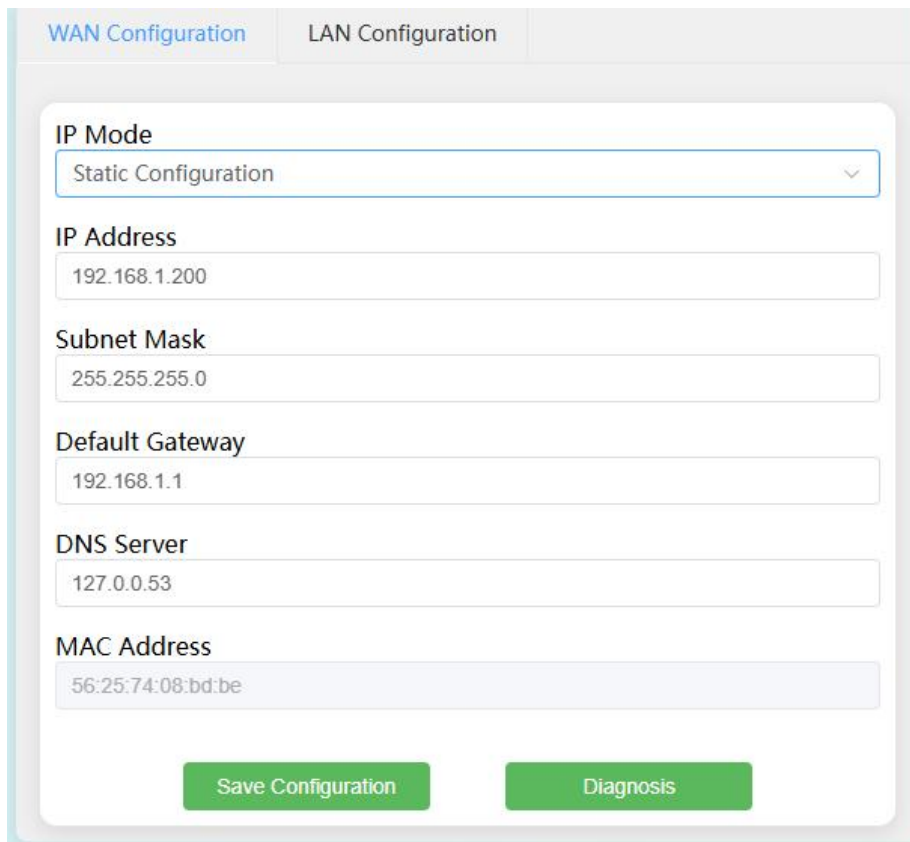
WAN Configuration LAN Configuration

IP Mode
Static Configuration

IP Address
192.168.1.200

Subnet Mask
255.255.255.0

Default Gateway
192.168.1.1

DNS Server
127.0.0.53

MAC Address
56:25:74:08:bd:be

Save Configuration Diagnosis